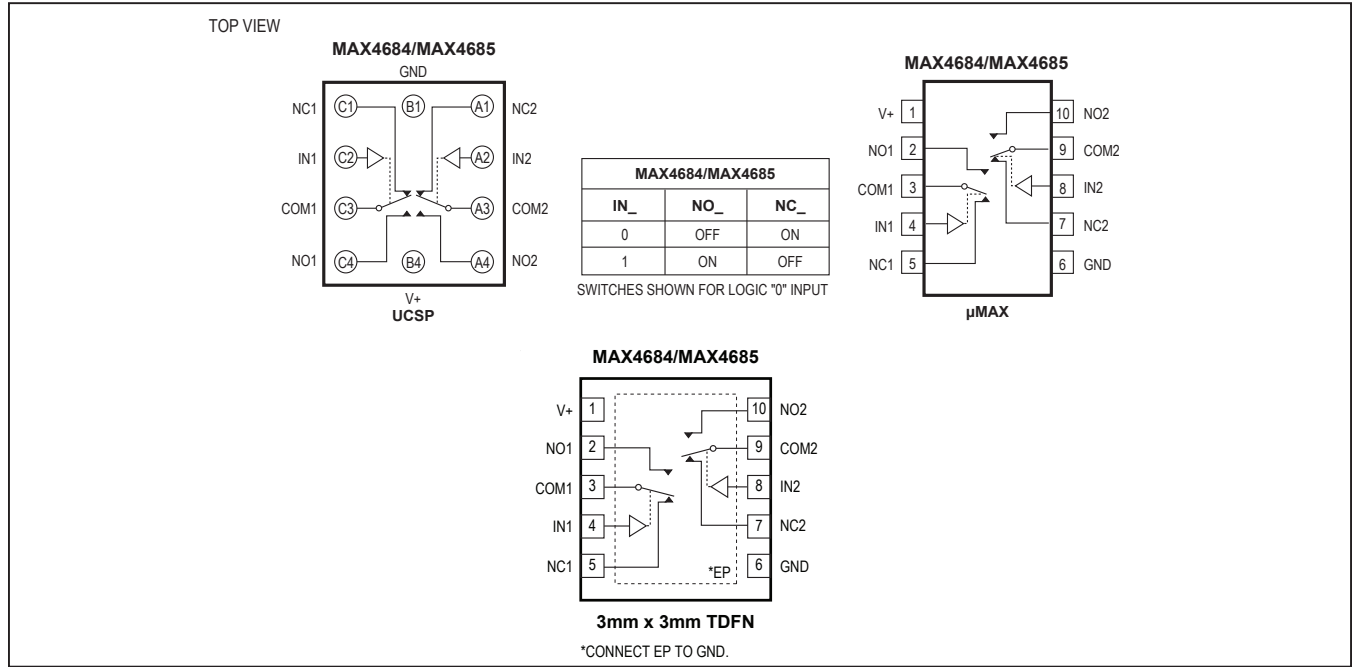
TOP VIEW

MAX4684/MAX4685

GND

NC1 C1 B1 A1 NC2

IN1 C2 A2 IN2

COM1 C3 A3 COM2

NO1 C4 B4 A4 NO2

V+

UCSP

| MAX4684/MAX4685 | | |
|---|---|---|
| IN_ | NO_ | NC_ |
| 0 | OFF | ON |
| 1 | ON | OFF |

SWITCHES SHOWN FOR LOGIC "0" INPUT

MAX4684/MAX4685

V+ 1 10 NO2

NO1 2 9 COM2

COM1 3 8 IN2

IN1 4 7 NC2

NC1 5 6 GND

μMAX

MAX4684/MAX4685

V+ 1 10 NO2

NO1 2 9 COM2

COM1 3 8 IN2

IN1 4 7 NC2

NC1 5 *EP 6 GND

3mm x 3mm TDFN

*CONNECT EP TO GND.